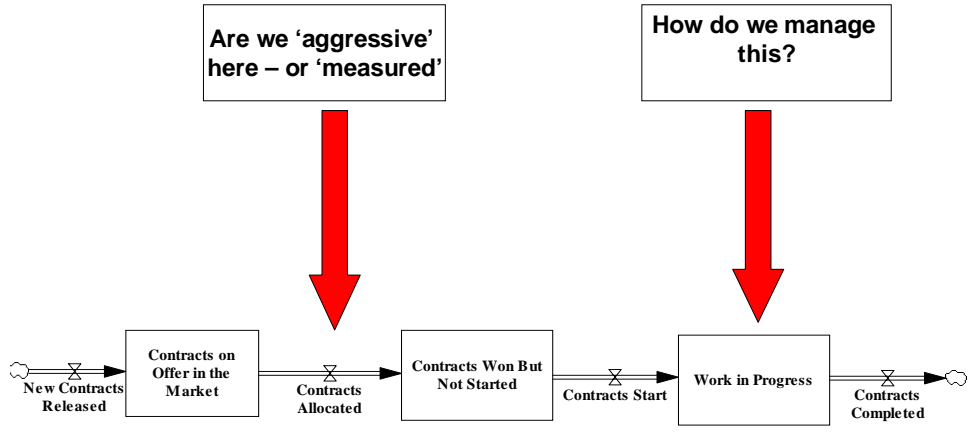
Are we 'aggressive' here – or 'measured'

How do we manage this?

New Contracts Released

Contracts on Offer in the Market

Contracts Allocated

Contracts Won But Not Started

Contracts Start

Work in Progress

Contracts Completed